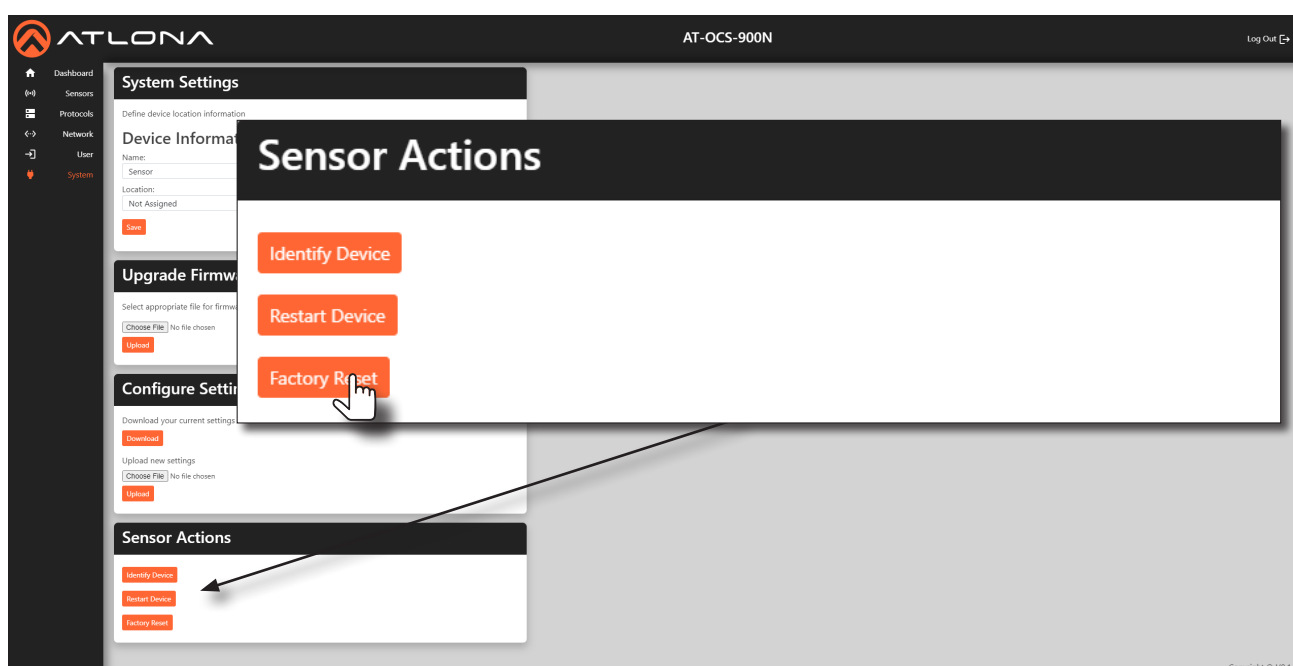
ATLONA

AT-OCS-900N

Log Out

Dashboard
Sensors
Protocols
Network
User
System

System Settings

Define device location information

Device Informat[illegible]

Name:
Sensor

Location:
Not Assigned

Save

Upgrade Firmw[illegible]

Select appropriate file for firmw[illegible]

Choose File No file chosen

Upload

Configure Settin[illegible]

Download your current settings

Download

Upload new settings

Choose File No file chosen

Upload

Sensor Actions

Identify Device

Restart Device

Factory Reset

Sensor Actions

Identify Device

Restart Device

Factory Reset